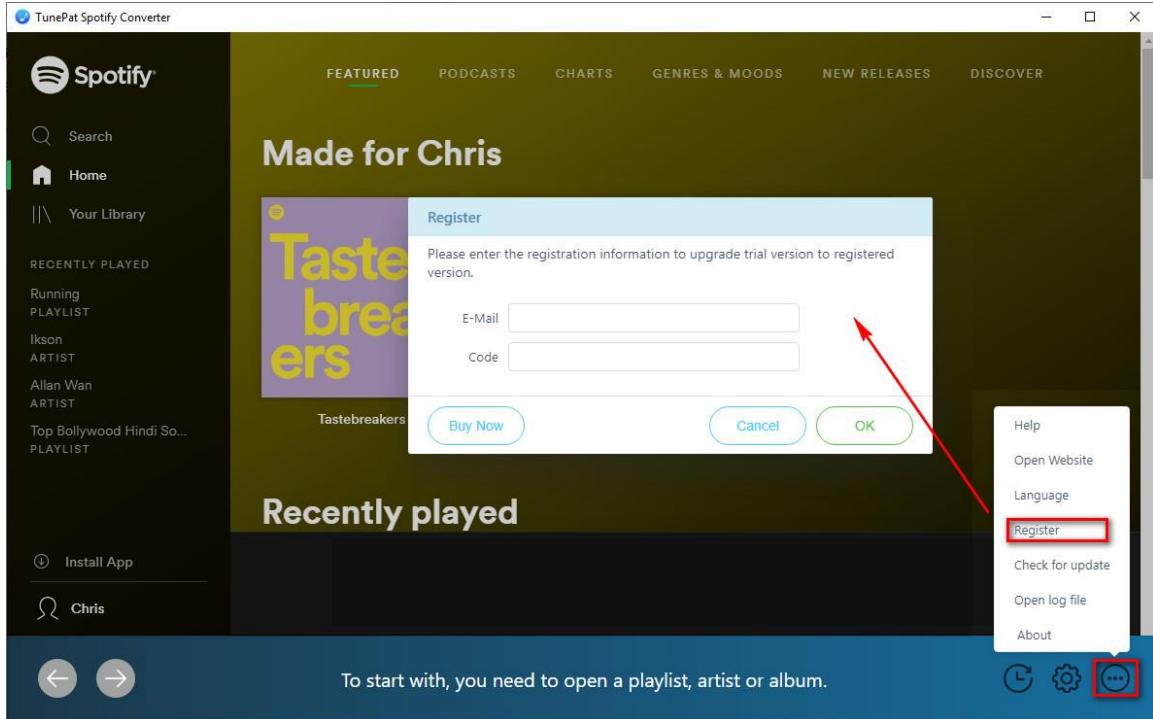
TunePat Spotify Converter

Spotify

Search

Home

Your Library

RECENTLY PLAYED

Running
PLAYLIST

Ikson
ARTIST

Allan Wan
ARTIST

Top Bollywood Hindi So...
PLAYLIST

Install App

Chris

FEATURED PODCASTS CHARTS GENRES & MOODS NEW RELEASES DISCOVER

Made for Chris

Taste brea ers

Tastebreakers

Register

Please enter the registration information to upgrade trial version to registered version.

E-Mail

Code

Buy Now

Cancel

OK

Recently played

Help

Open Website

Language

Register

Check for update

Open log file

About

To start with, you need to open a playlist, artist or album.